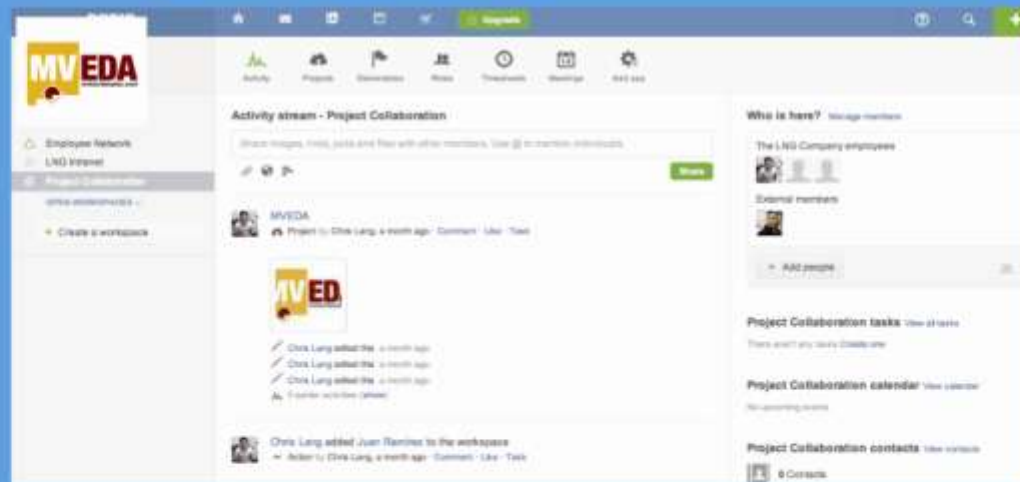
MVEDA

Upgrade

Activity Projects Discussions Notes Timesheets Meetings Add app

Employee Network
LNG Intranet
Project Collaboration
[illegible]
+ Create a workspace

Activity stream - Project Collaboration

Share images, links, polls and files with other members. Use @ to mention individuals.

Share

MVEDA
Project by Chris Lang, a month ago · Comment · Like · Task

MVEDA

Chris Lang edited the a month ago
Chris Lang edited the a month ago
Chris Lang edited the a month ago
3 earlier activities (show)

Chris Lang added Juan Ramirez to the workspace
Action by Chris Lang, a month ago · Comment · Like · Task

Who is here? Manage members

The LNG Company employees

External members

+ Add people

Project Collaboration tasks View all tasks
There aren't any tasks Create one

Project Collaboration calendar View calendar
No upcoming events

Project Collaboration contacts View contacts
6 Contacts